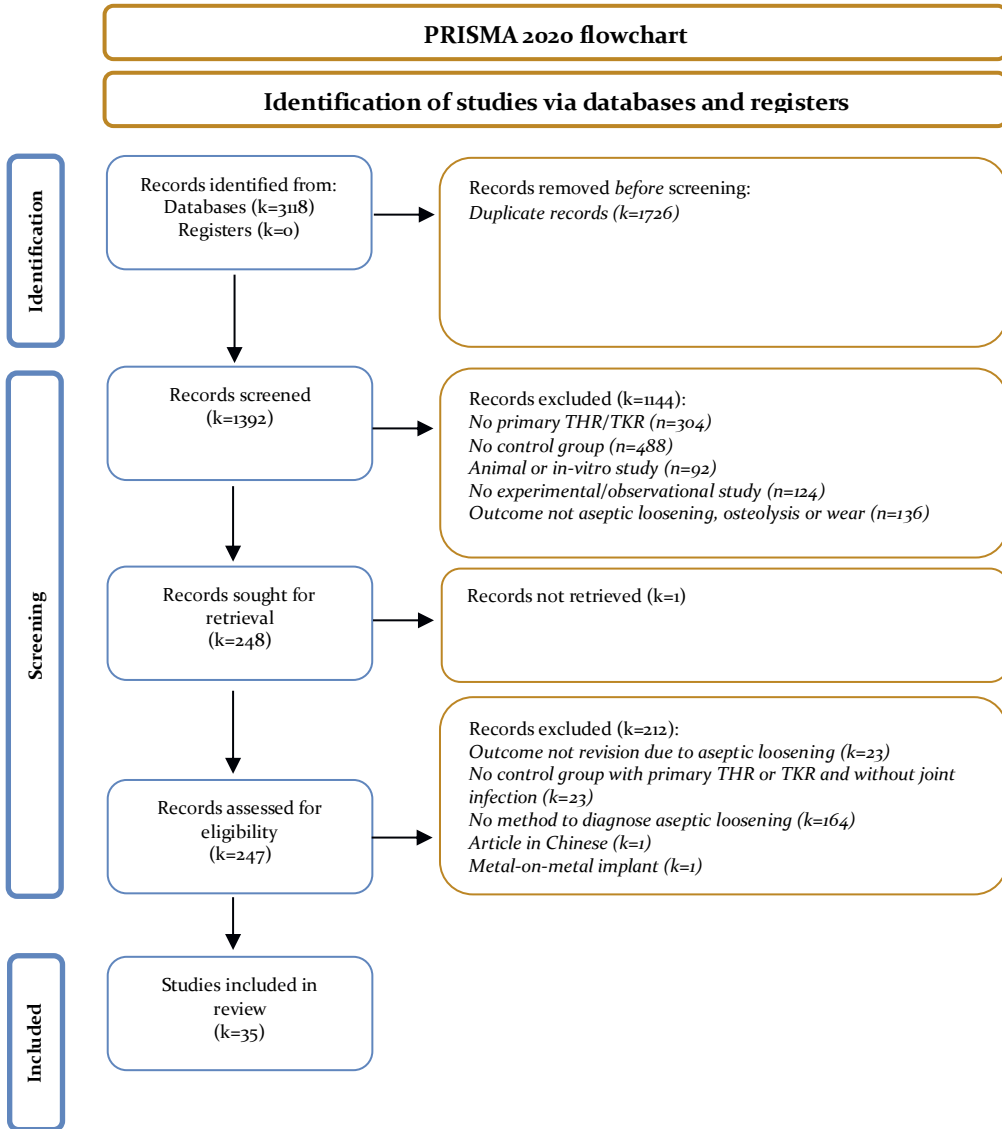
PRISMA 2020 flowchart

Identification of studies via databases and registers

Identification

Records identified from:
Databases (k=3118)
Registers (k=0)

Records removed *before* screening:
*Duplicate records (k=1726)*

Screening

Records screened
(k=1392)

Records excluded (k=1144):
*No primary THR/TKR (n=304)*
*No control group (n=488)*
*Animal or in-vitro study (n=92)*
*No experimental/observational study (n=124)*
*Outcome not aseptic loosening, osteolysis or wear (n=136)*

Records sought for retrieval
(k=248)

Records not retrieved (k=1)

Records assessed for eligibility
(k=247)

Records excluded (k=212):
*Outcome not revision due to aseptic loosening (k=23)*
*No control group with primary THR or TKR and without joint infection (k=23)*
*No method to diagnose aseptic loosening (k=164)*
*Article in Chinese (k=1)*
*Metal-on-metal implant (k=1)*

Included

Studies included in review
(k=35)